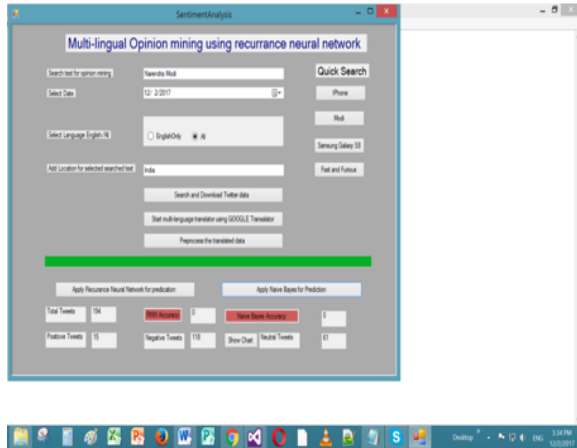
SentimentAnalysis

Multi-lingual Opinion mining using recurrance neural network

Search text for opinion mining
Narendra Modi
Quick Search
Select Date
10/ 2/2017
iPhone
Modi
Select Language English /All
EnglishOnly
All
Samsung Galaxy S8
Add Location for selected searched text
India
Fast and Furious
Search and Download Twitter data
Start multi-language translator using GOOGLE Translator
Preprocess the translated data

Apply Recurrance Neural Network for predication
Apply Naive Bayes for Prediction
Total Tweets
194
RNN Accuracy
0
Naive Bayes Accuracy
0
Positive Tweets
15
Negative Tweets
118
Show Chart
Neutral Tweets
61

Desktop
ENG
3:34 PM
12/2/2017